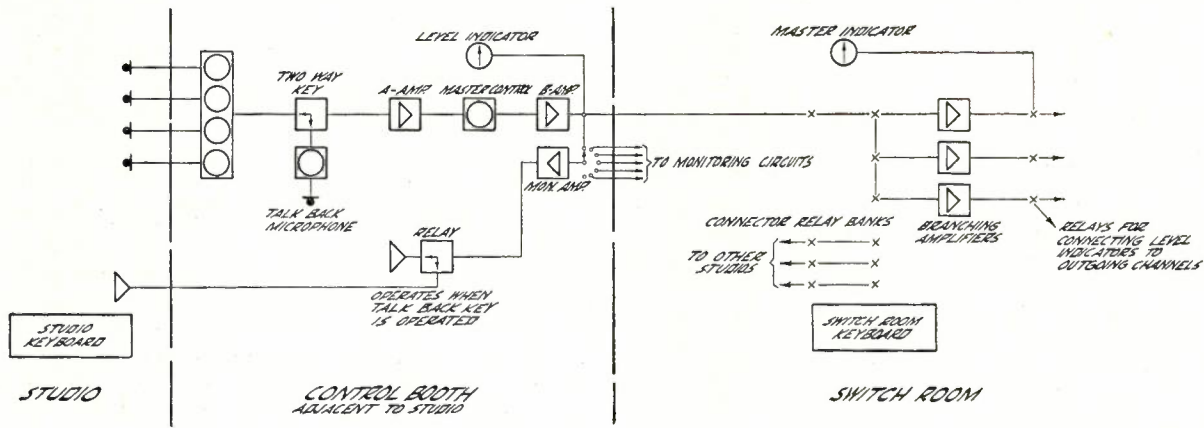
LEVEL INDICATOR

MASTER INDICATOR

TWO WAY KEY

A-AMP.

MASTER CONTROL

B-AMP.

TO MONITORING CIRCUITS

MON. AMP.

TALK BACK MICROPHONE

RELAY

OPERATES WHEN TALK BACK KEY IS OPERATED

CONNECTOR RELAY BANKS

TO OTHER STUDIOS

BRANCHING AMPLIFIERS

RELAYS FOR CONNECTING LEVEL INDICATORS TO OUTGOING CHANNELS

STUDIO KEYBOARD

SWITCH ROOM KEYBOARD

STUDIO

CONTROL BOOTH
ADJACENT TO STUDIO

SWITCH ROOM